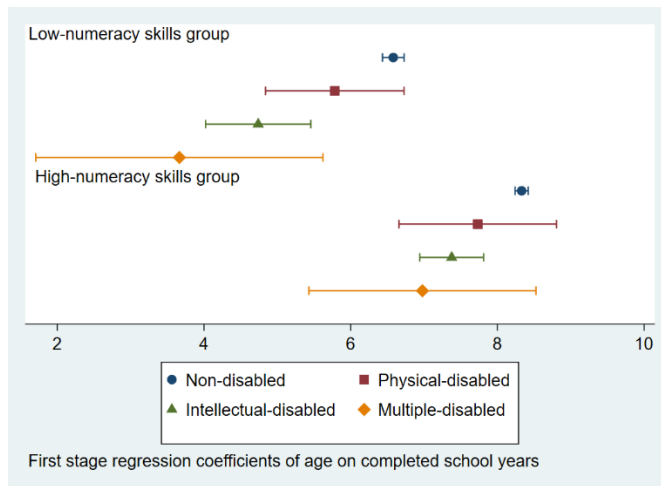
Low-numeracy skills group

High-numeracy skills group

2
4
6
8
10

Non-disabled
Physical-disabled
Intellectual-disabled
Multiple-disabled

First stage regression coefficients of age on completed school years